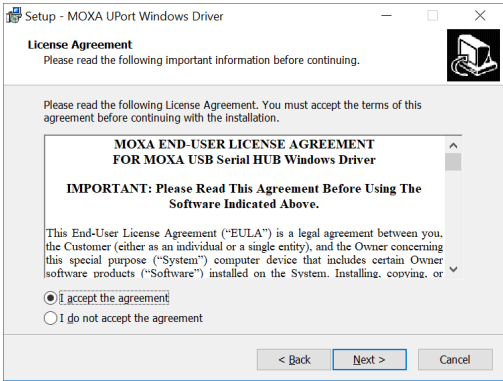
Setup - MOXA UPort Windows Driver

License Agreement
Please read the following important information before continuing.

Please read the following License Agreement. You must accept the terms of this agreement before continuing with the installation.

MOXA END-USER LICENSE AGREEMENT
FOR MOXA USB Serial HUB Windows Driver

IMPORTANT: Please Read This Agreement Before Using The Software Indicated Above.

This End-User License Agreement ("EULA") is a legal agreement between you, the Customer (either as an individual or a single entity), and the Owner concerning this special purpose ("System") computer device that includes certain Owner software products ("Software") installed on the System. Installing, copying, or

I accept the agreement
I do not accept the agreement

< Back
Next >
Cancel